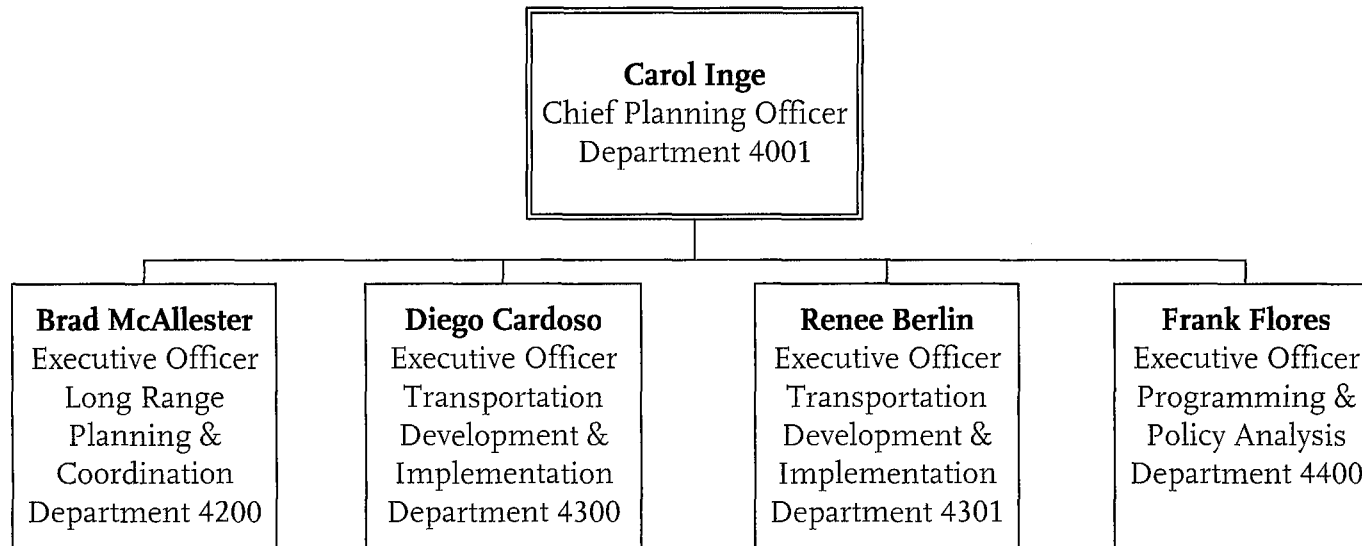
Carol Inge
Chief Planning Officer
Department 4001

Brad McAllester
Executive Officer
Long Range Planning & Coordination
Department 4200

Diego Cardoso
Executive Officer
Transportation Development & Implementation
Department 4300

Renee Berlin
Executive Officer
Transportation Development & Implementation
Department 4301

Frank Flores
Executive Officer
Programming & Policy Analysis
Department 4400